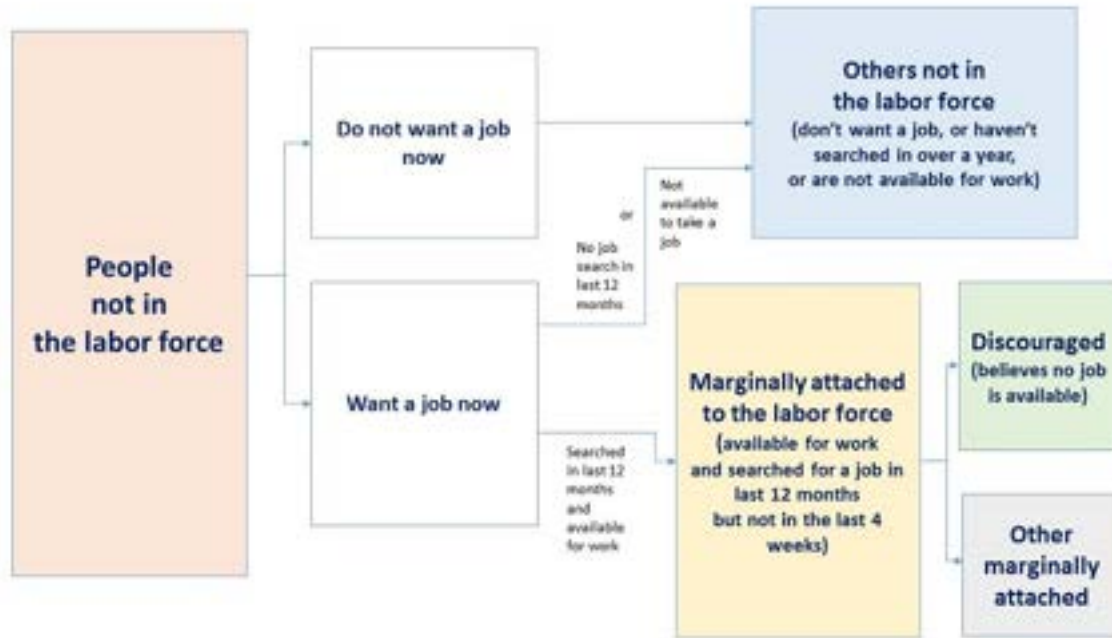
People not in the labor force

Do not want a job now

Want a job now

Others not in the labor force
(don't want a job, or haven't searched in over a year, or are not available for work)

No job search in last 12 months

or

Not available to take a job

Searched in last 12 months and available for work

Marginally attached to the labor force
(available for work and searched for a job in last 12 months but not in the last 4 weeks)

Discouraged
(believes no job is available)

Other marginally attached